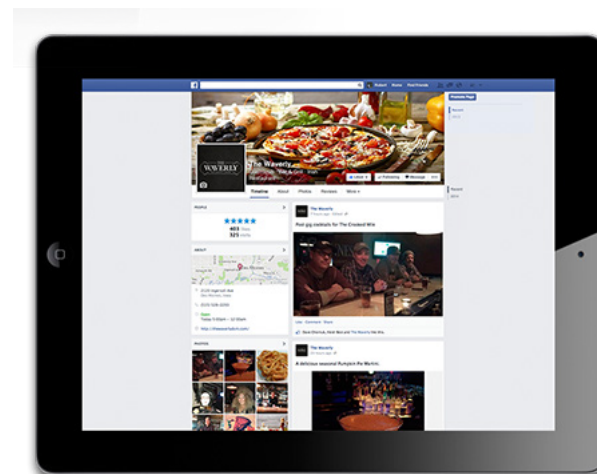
Promote Page

THE WAVERLY

The Waverly

Timeline About Photos Reviews More

Liked Following Message

PEOPLE

403

321

ABOUT

Open

PHOTOS

The Waverly

Post gig cocktails for The Crooked Wire

Like · Comment · Share

The Waverly

A delicious seasonal Pumpkin Pie Martini.